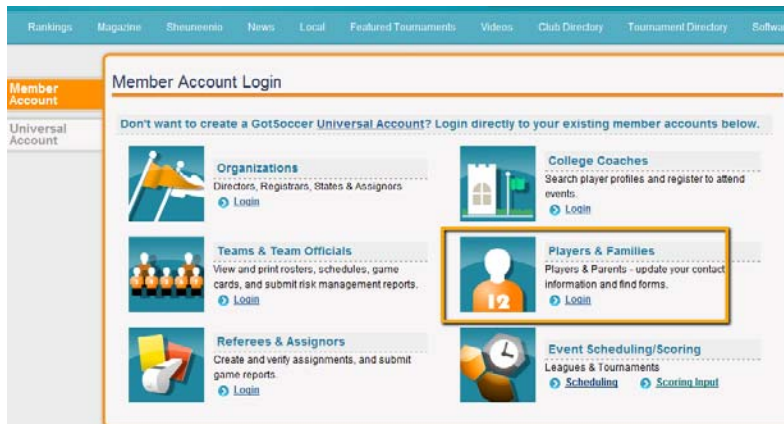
Rankings Magazine Sheuneenio News Local Featured Tournaments Videos Club Directory Tournament Directory Softwa

Member Account

Universal Account

Member Account Login

Don't want to create a GotSoccer Universal Account? Login directly to your existing member accounts below.

Organizations
Directors, Registrars, States & Assignors
Login

College Coaches
Search player profiles and register to attend events.
Login

Teams & Team Officials
View and print rosters, schedules, game cards, and submit risk management reports.
Login

12

Players & Families
Players & Parents - update your contact information and find forms.
Login

Referees & Assignors
Create and verify assignments, and submit game reports.
Login

Event Scheduling/Scoring
Leagues & Tournaments
Scheduling Scoring Input